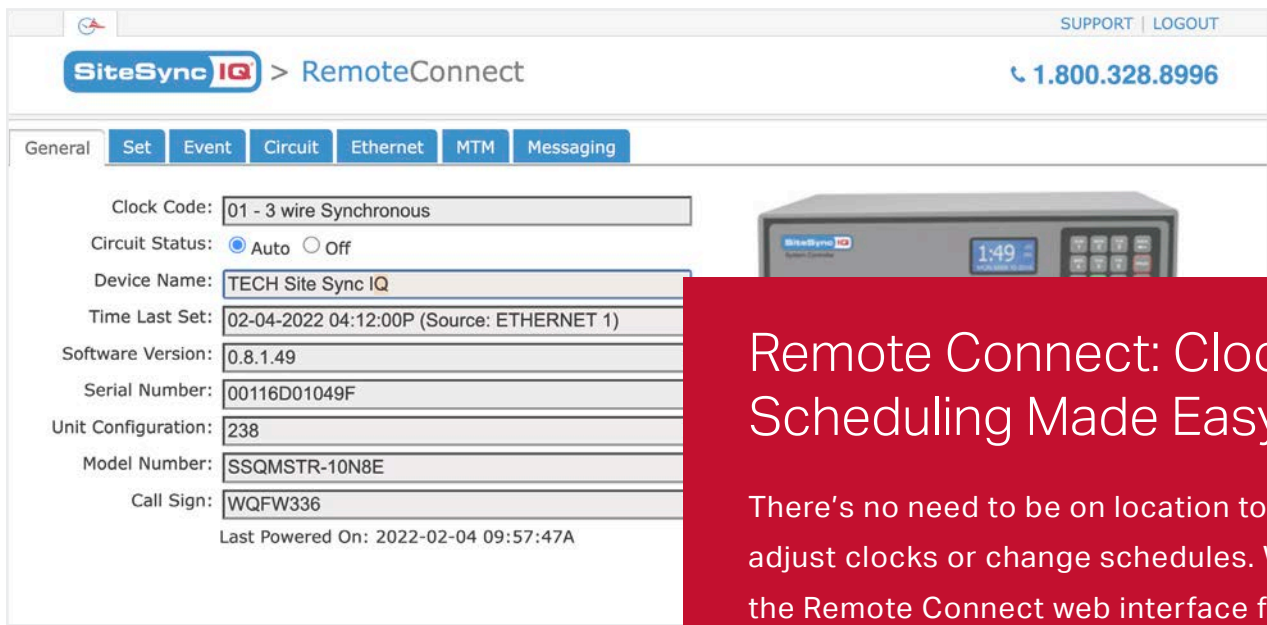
SUPPORT | LOGOUT

SiteSync IQ > RemoteConnect

1.800.328.8996

General | Set | Event | Circuit | Ethernet | MTM | Messaging

Clock Code: 01 - 3 wire Synchronous
Circuit Status: Auto Off
Device Name: TECH Site Sync IQ
Time Last Set: 02-04-2022 04:12:00P (Source: ETHERNET 1)
Software Version: 0.8.1.49
Serial Number: 00116D01049F
Unit Configuration: 238
Model Number: SSQMSTR-10N8E
Call Sign: WQFW336
Last Powered On: 2022-02-04 09:57:47A

SiteSync IQ
1:49

Remote Connect: Cloc
Scheduling Made Easy

There's no need to be on location to
adjust clocks or change schedules. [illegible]
the Remote Connect web interface f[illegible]